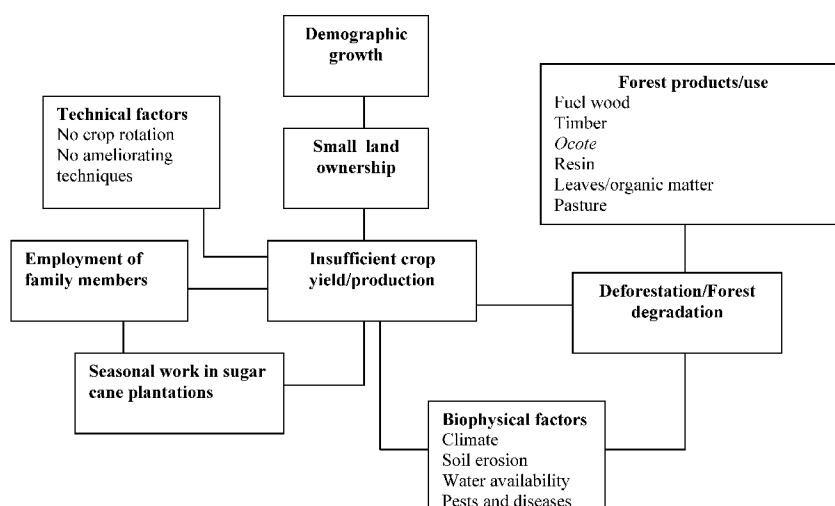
Demographic growth

Technical factors
No crop rotation
No ameliorating techniques

Small land ownership

Forest products/use
Fuel wood
Timber
Ocote
Resin
Leaves/organic matter
Pasture

Employment of family members

Insufficient crop yield/production

Deforestation/Forest degradation

Seasonal work in sugar cane plantations

Biophysical factors
Climate
Soil erosion
Water availability
Pests and diseases